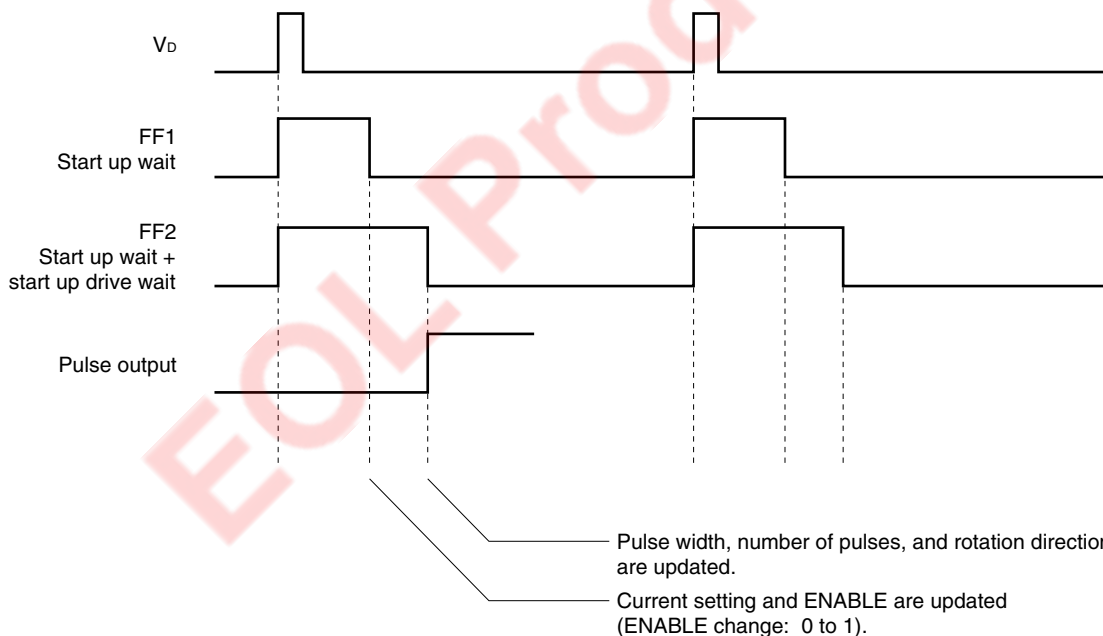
EOL Prod

$V_D$

FF1
Start up wait

FF2
Start up wait +
start up drive wait

Pulse output

Pulse width, number of pulses, and rotation direction are updated.

Current setting and ENABLE are updated (ENABLE change: 0 to 1).